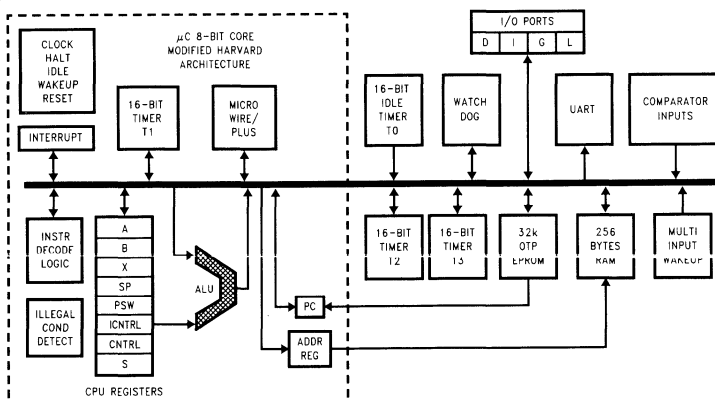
CLOCK
HALT
IDLE
WAKEUP
RESET

$\mu$C 8-BIT CORE
MODIFIED HARVARD
ARCHITECTURE

I/O PORTS

| D | I | G | L |
|---|---|---|---|

INTERRUPT

16-BIT
TIMER
T1

MICRO
WIRE/
PLUS

16-BIT
IDLE
TIMER
T0

WATCH
DOG

UART

COMPARATOR
INPUTS

INSTR
DECODE
LOGIC

A
B
X
SP
PSW
ICNTRL
CNTRL
S

ALU

16-BIT
TIMER
T2

16-BIT
TIMER
T3

32k
OTP
EPROM

256
BYTES
RAM

MULTI
INPUT
WAKEUP

ILLEGAL
COND
DETECT

PC

ADDR
REG

CPU REGISTERS